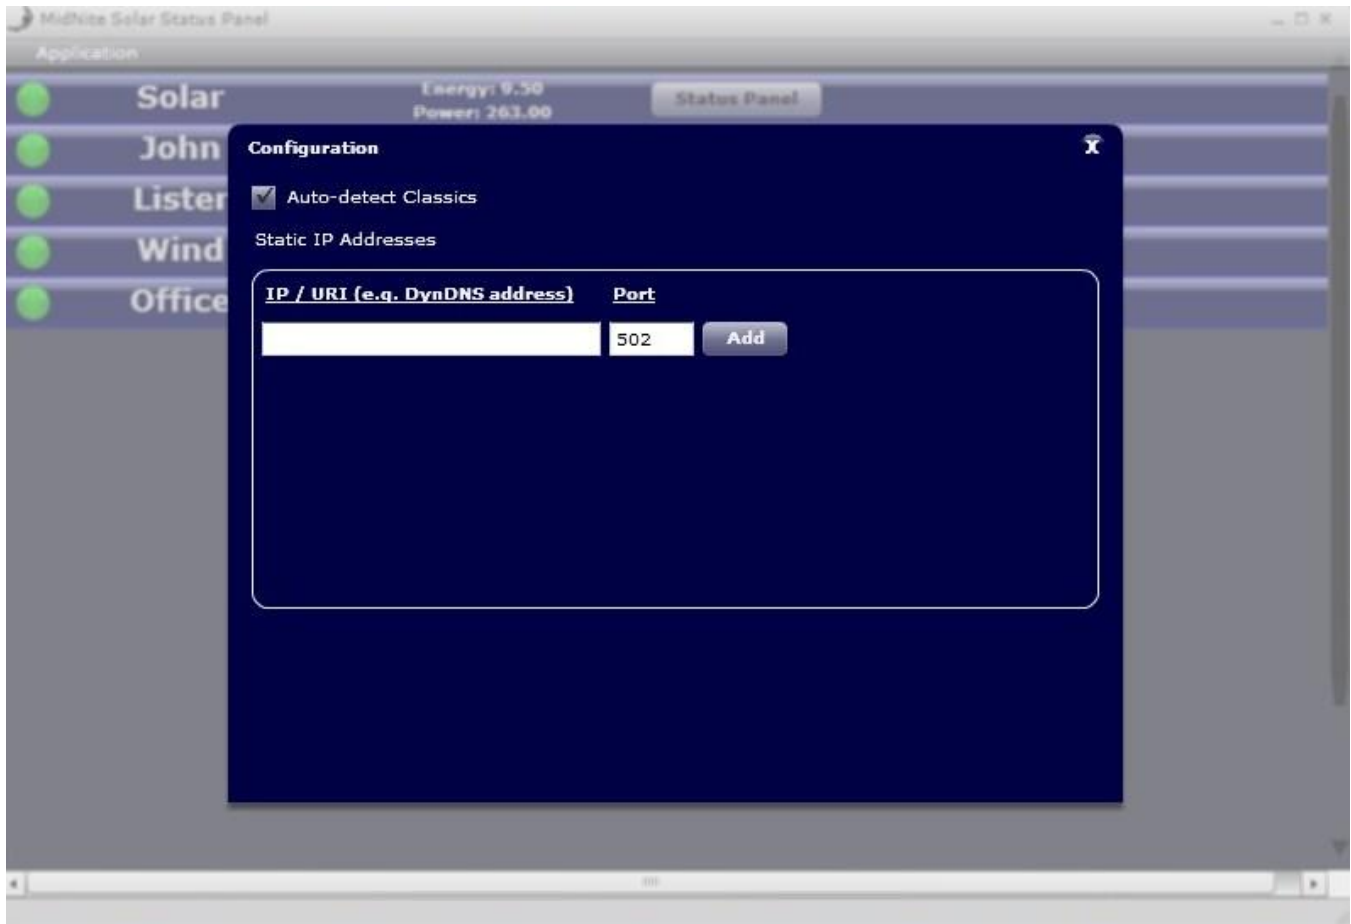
MidNite Solar Status Panel

Application

Solar
Energy: 9.50
Power: 263.00
Status Panel

John
Lister
Wind
Office

Configuration
X

Auto-detect Classics

Static IP Addresses

| IP / URI (e.g. DynDNS address) | Port |
|---|---|
| | 502 |

Add